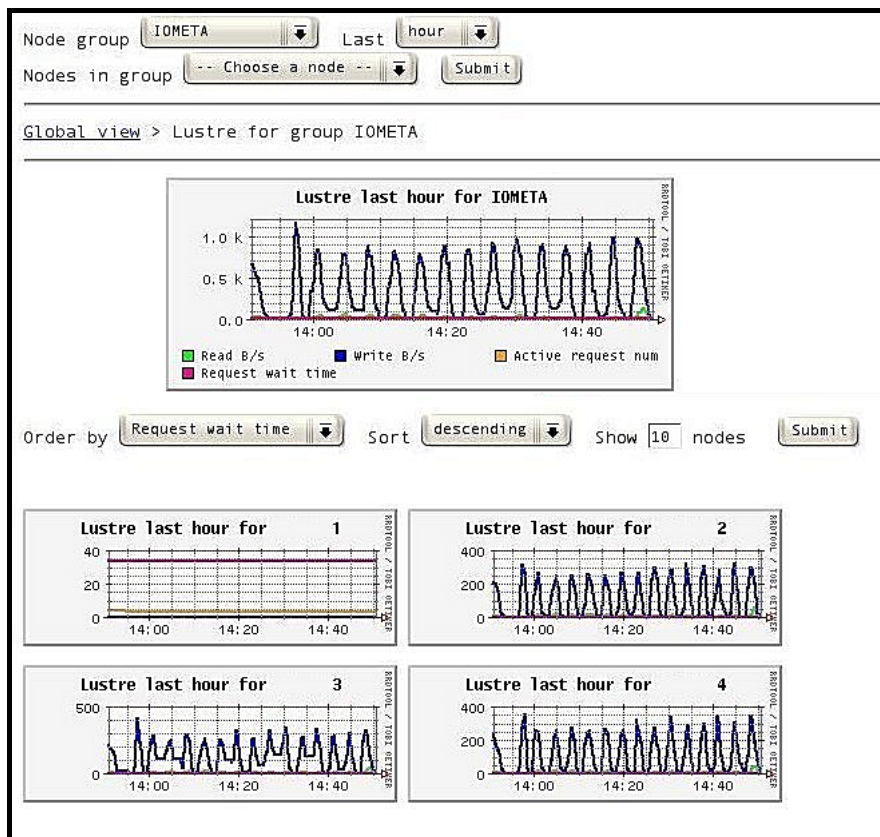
Node group IOMETA Last hour
Nodes in group -- Choose a node -- Submit

Global view > Lustre for group IOMETA

Lustre last hour for IOMETA
RRDTOOL / TOBI OETIKER
1.0 k
0.5 k
0.0
14:00 14:20 14:40
Read B/s Write B/s Active request num
Request wait time

Order by Request wait time Sort descending Show 10 nodes Submit

Lustre last hour for 1
RRDTOOL / TOBI OETIKER
40
20
0
14:00 14:20 14:40

Lustre last hour for 2
RRDTOOL / TOBI OETIKER
400
200
0
14:00 14:20 14:40

Lustre last hour for 3
RRDTOOL / TOBI OETIKER
500
0
14:00 14:20 14:40

Lustre last hour for 4
RRDTOOL / TOBI OETIKER
400
200
0
14:00 14:20 14:40